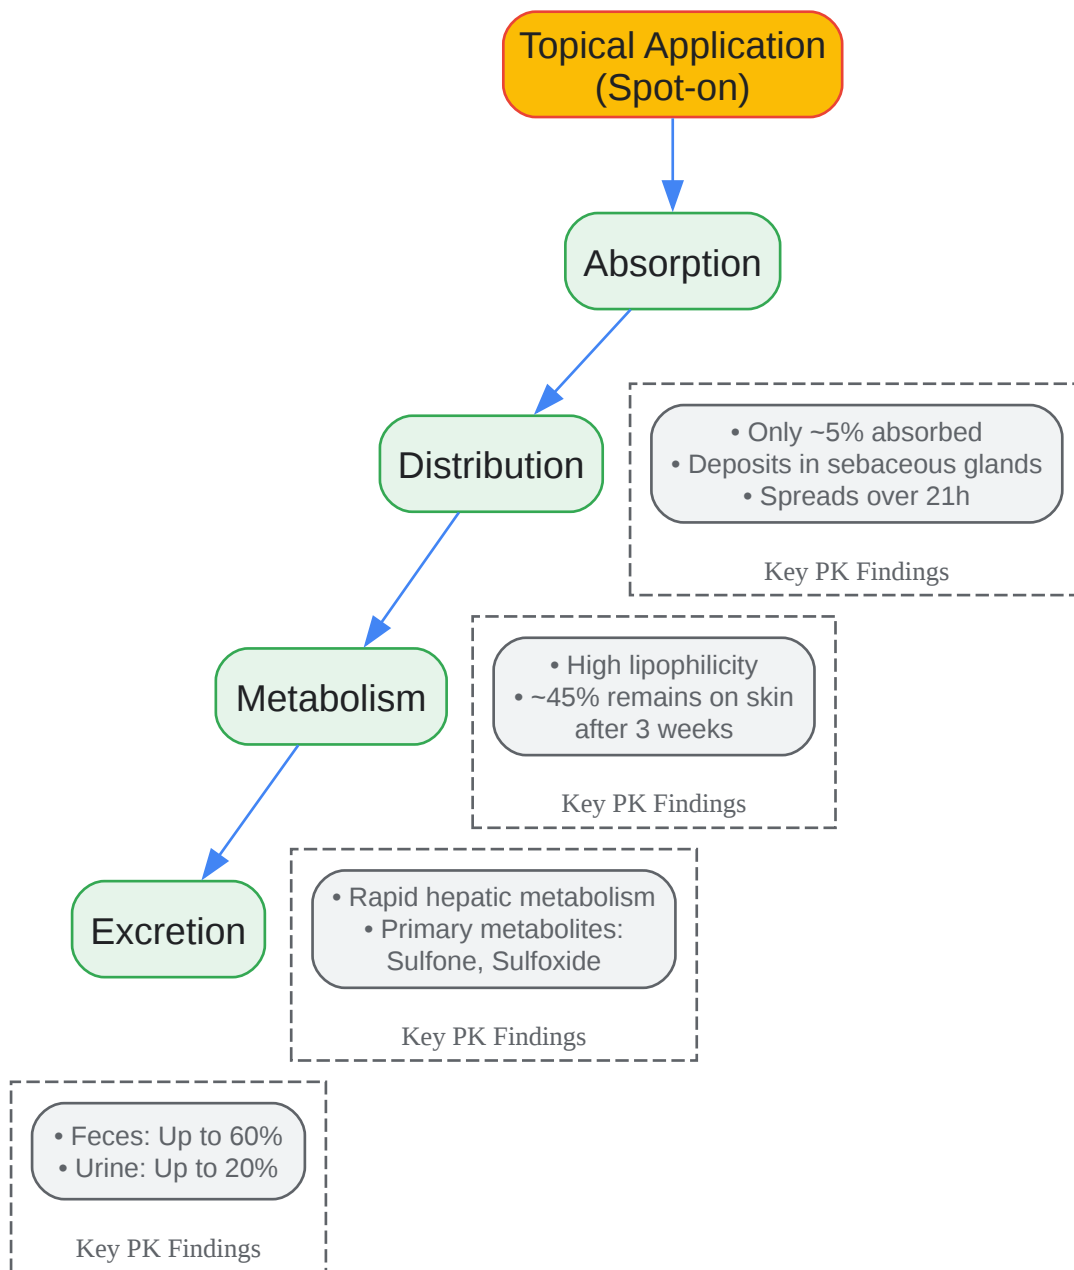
Topical Application (Spot-on)

Absorption

Distribution

• Only ~5% absorbed
• Deposits in sebaceous glands
• Spreads over 21h

Key PK Findings

Metabolism

• High lipophilicity
• ~45% remains on skin after 3 weeks

Key PK Findings

Excretion

• Rapid hepatic metabolism
• Primary metabolites: Sulfone, Sulfoxide

Key PK Findings

• Feces: Up to 60%
• Urine: Up to 20%

Key PK Findings